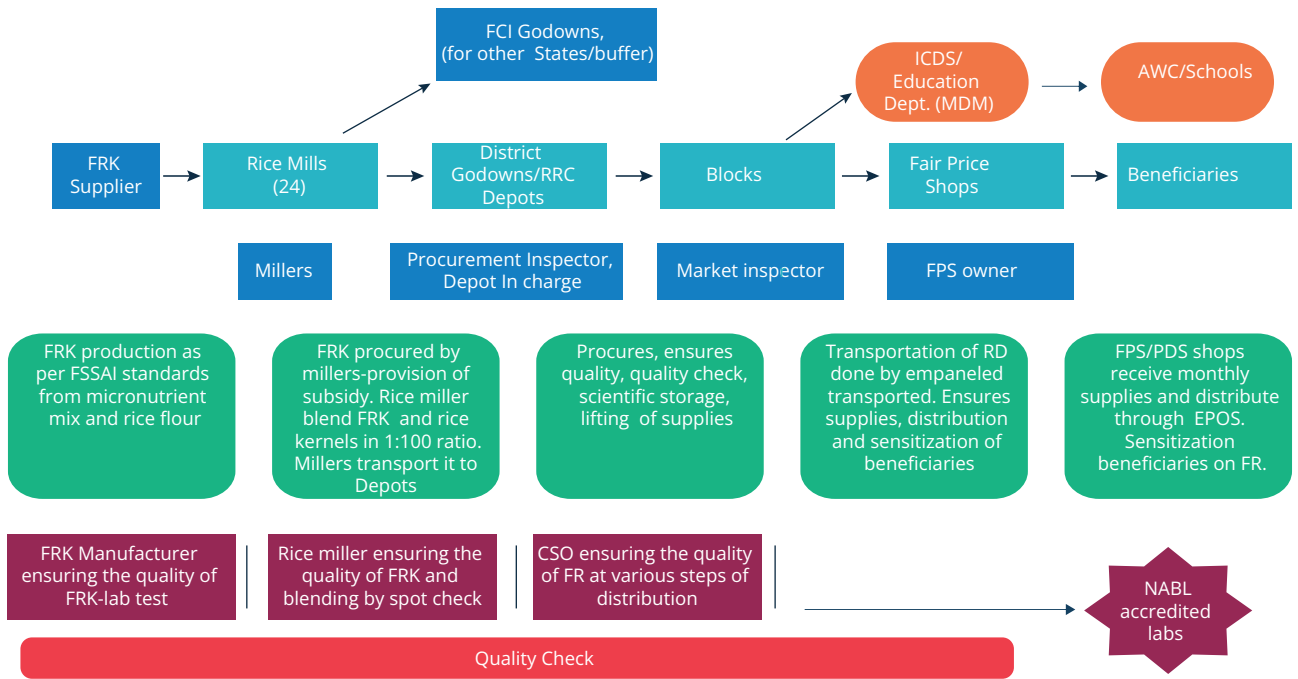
FCI Godowns, (for other States/buffer)

ICDS/ Education Dept. (MDM)

AWC/Schools

FRK Supplier

Rice Mills (24)

District Godowns/RRC Depots

Blocks

Fair Price Shops

Beneficiaries

Millers

Procurement Inspector, Depot In charge

Market inspector

FPS owner

FRK production as per FSSAI standards from micronutrient mix and rice flour

FRK procured by millers-provision of subsidy. Rice miller blend FRK and rice kernels in 1:100 ratio. Millers transport it to Depots

Procures, ensures quality, quality check, scientific storage, lifting of supplies

Transportation of RD done by empaneled transported. Ensures supplies, distribution and sensitization of beneficiaries

FPS/PDS shops receive monthly supplies and distribute through EPOS. Sensitization beneficiaries on FR.

FRK Manufacturer ensuring the quality of FRK-lab test

Rice miller ensuring the quality of FRK and blending by spot check

CSO ensuring the quality of FR at various steps of distribution

NABL accredited labs

Quality Check